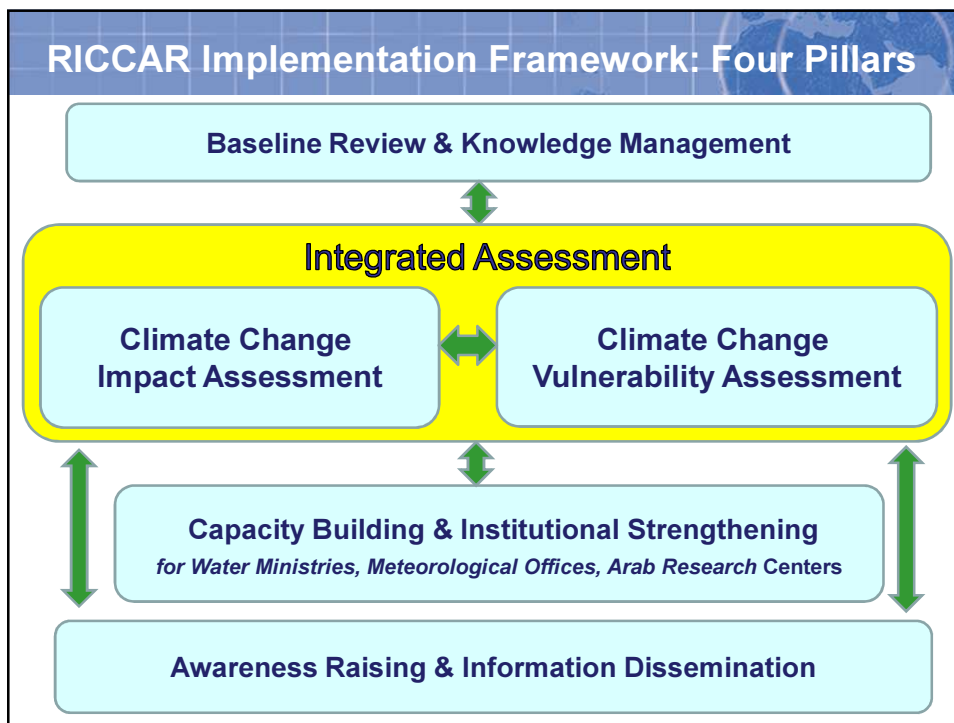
RICCAR Implementation Framework: Four Pillars

Baseline Review & Knowledge Management

Integrated Assessment

Climate Change Impact Assessment

Climate Change Vulnerability Assessment

Capacity Building & Institutional Strengthening
for Water Ministries, Meteorological Offices, Arab Research Centers

Awareness Raising & Information Dissemination